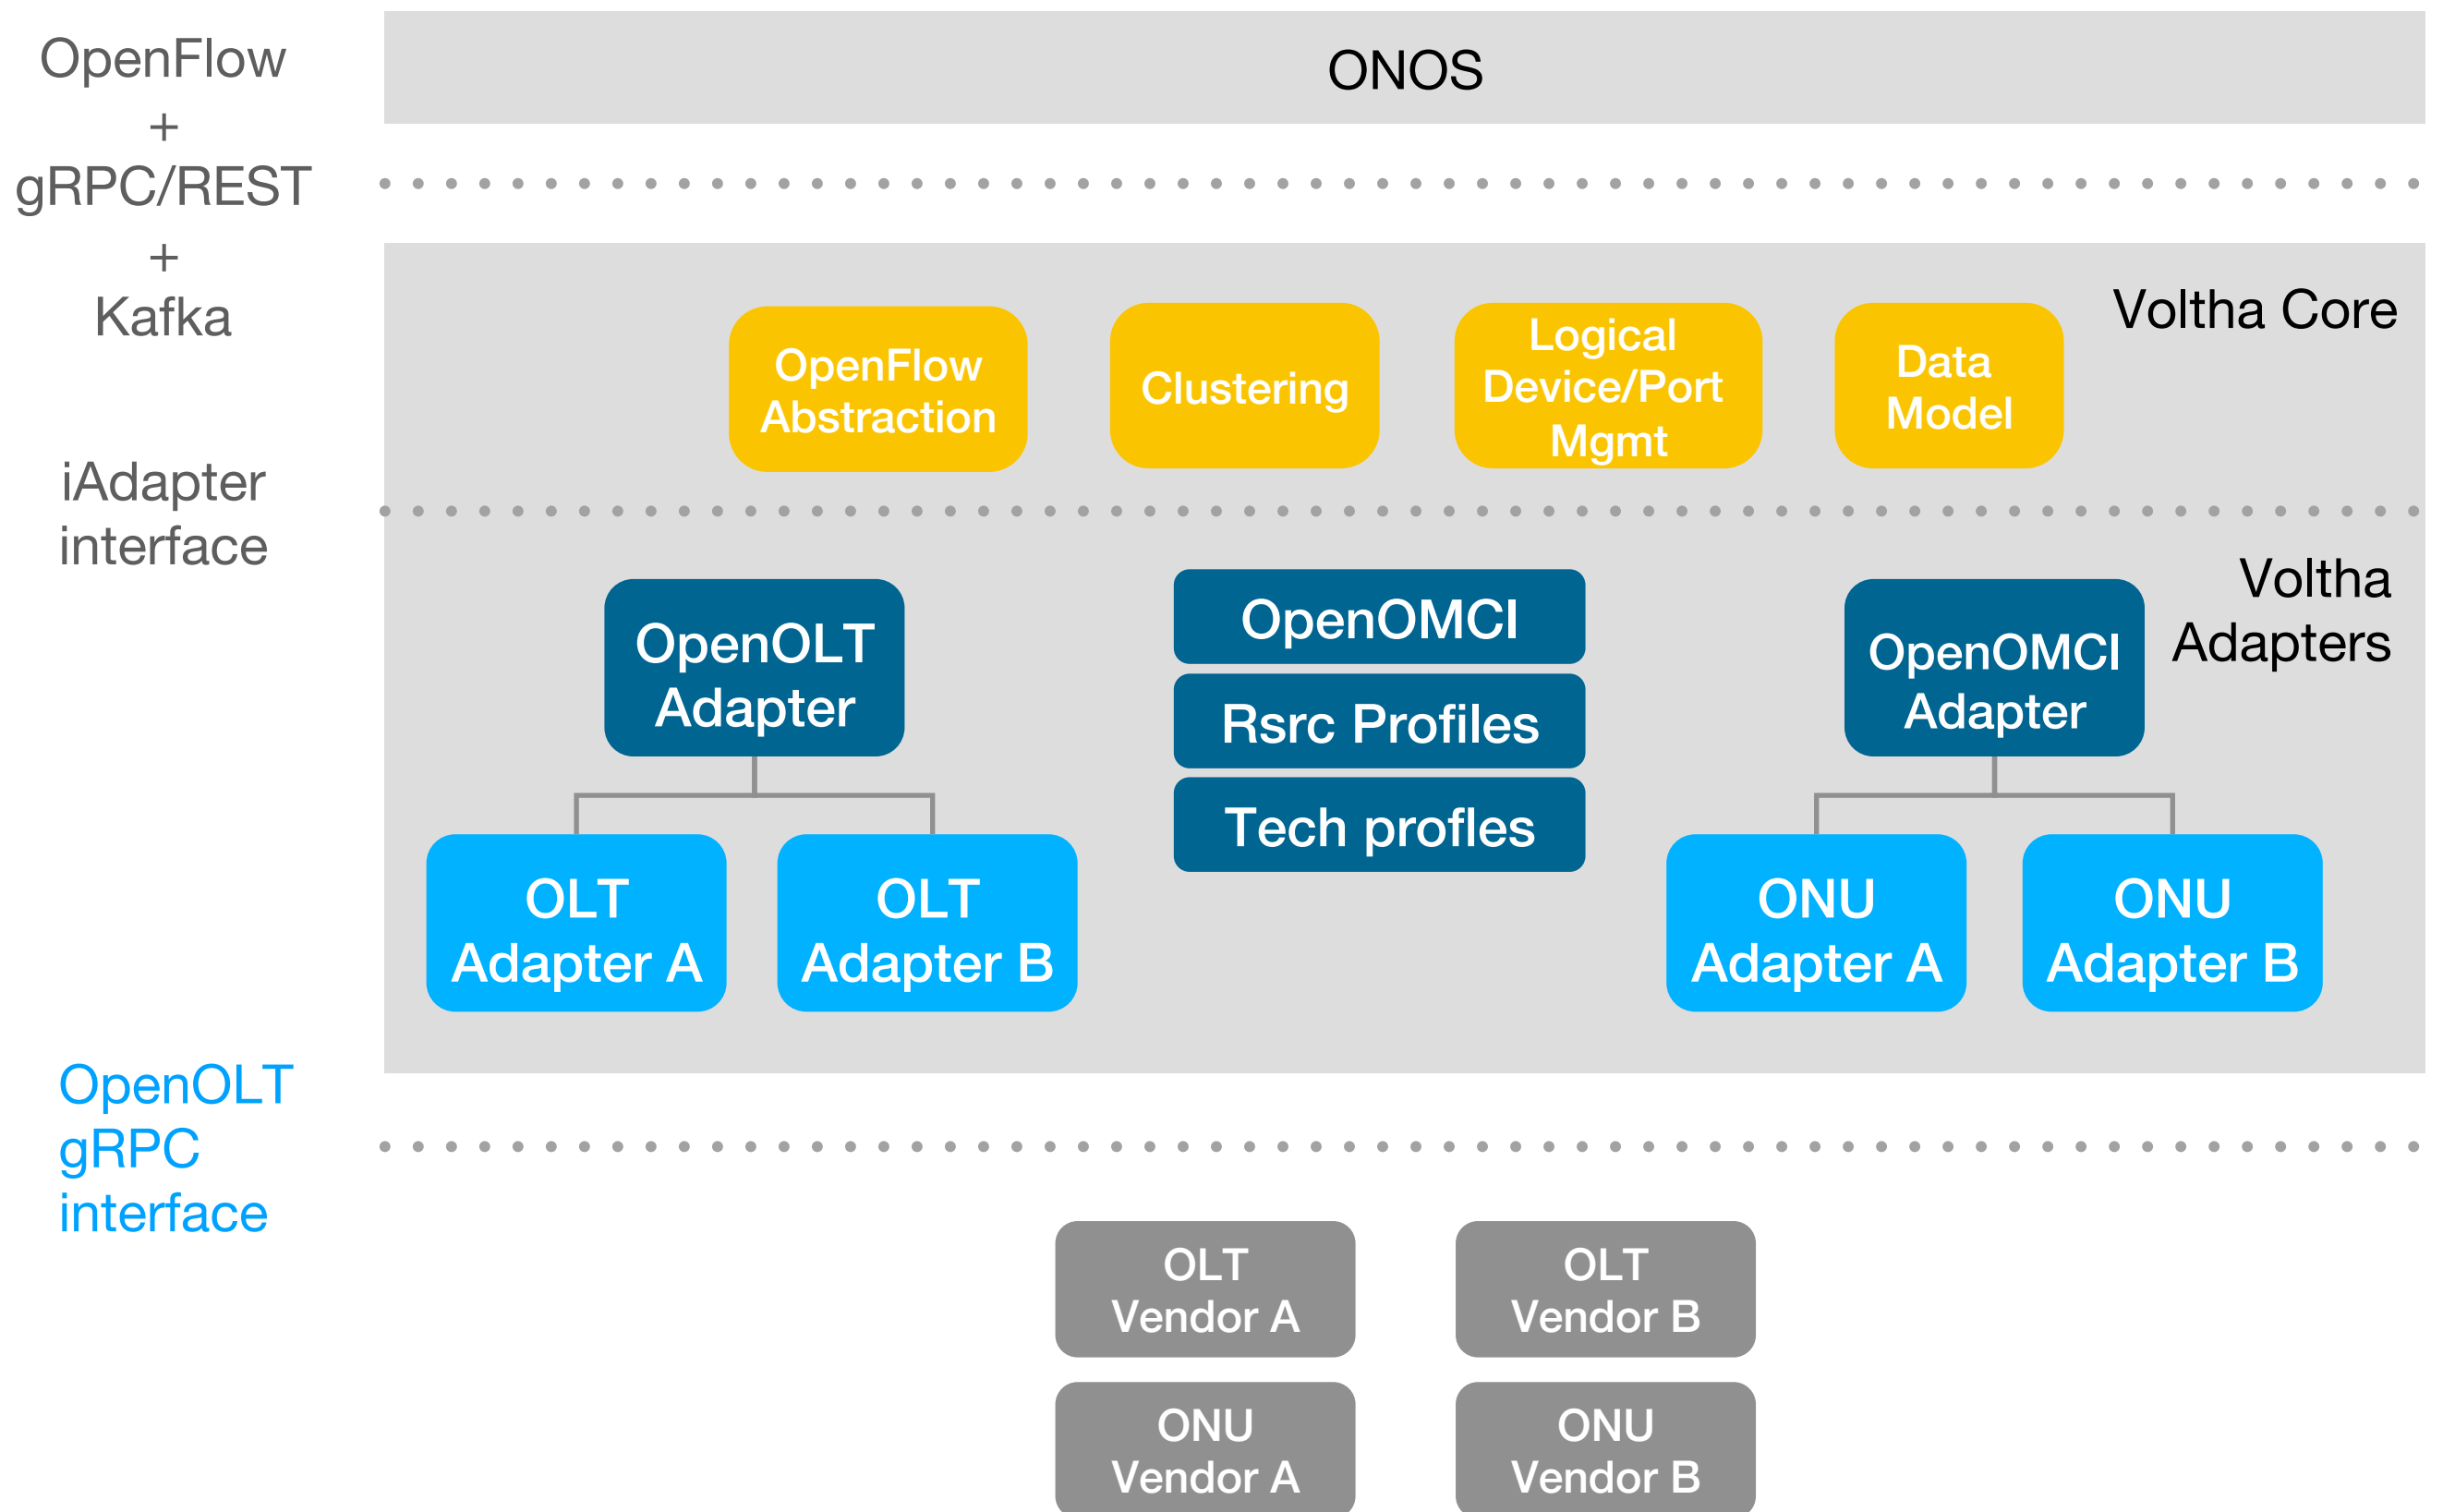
OpenFlow
+
gRPC/REST
+
Kafka

ONOS

Voltha Core

OpenFlow Abstraction

Clustering

Logical Device/Port Mgmt

Data Model

iAdapter interface

Voltha Adapters

OpenOLT Adapter

OpenOMCI

Rsrc Profiles

Tech profles

OpenOMCI Adapter

OLT Adapter A

OLT Adapter B

ONU Adapter A

ONU Adapter B

OpenOLT gRPC interface

OLT Vendor A

OLT Vendor B

ONU Vendor A

ONU Vendor B